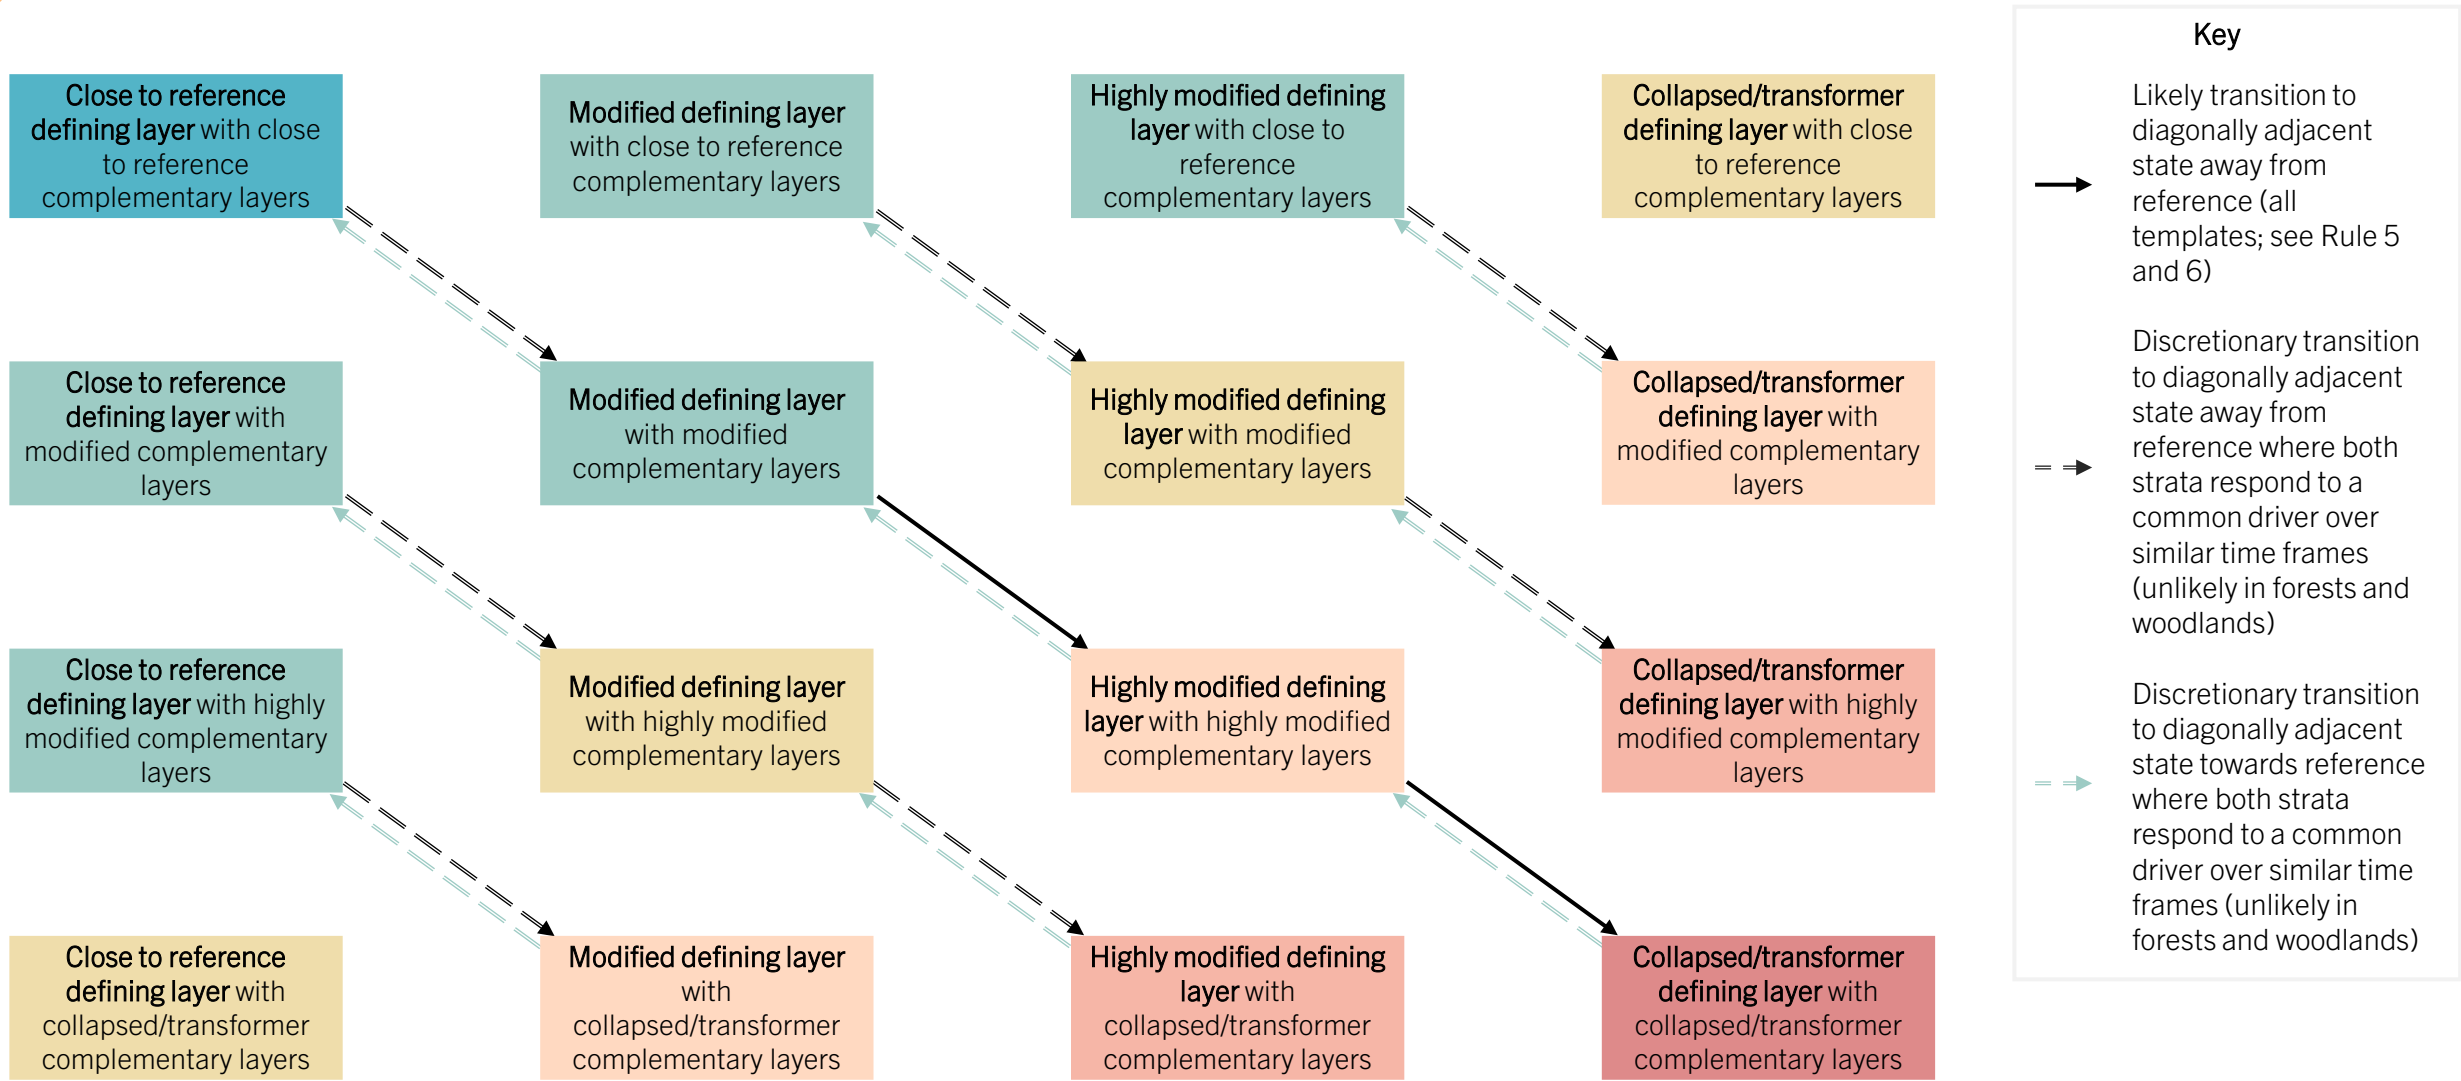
Close to reference defining layer with close to reference complementary layers

Modified defining layer with close to reference complementary layers

Highly modified defining layer with close to reference complementary layers

Collapsed/transformer defining layer with close to reference complementary layers

Close to reference defining layer with modified complementary layers

Modified defining layer with modified complementary layers

Highly modified defining layer with modified complementary layers

Collapsed/transformer defining layer with modified complementary layers

Close to reference defining layer with highly modified complementary layers

Modified defining layer with highly modified complementary layers

Highly modified defining layer with highly modified complementary layers

Collapsed/transformer defining layer with highly modified complementary layers

Close to reference defining layer with collapsed/transformer complementary layers

Modified defining layer with collapsed/transformer complementary layers

Highly modified defining layer with collapsed/transformer complementary layers

Collapsed/transformer defining layer with collapsed/transformer complementary layers

Key

Likely transition to diagonally adjacent state away from reference (all templates; see Rule 5 and 6)

Discretionary transition to diagonally adjacent state away from reference where both strata respond to a common driver over similar time frames (unlikely in forests and woodlands)

Discretionary transition to diagonally adjacent state towards reference where both strata respond to a common driver over similar time frames (unlikely in forests and woodlands)